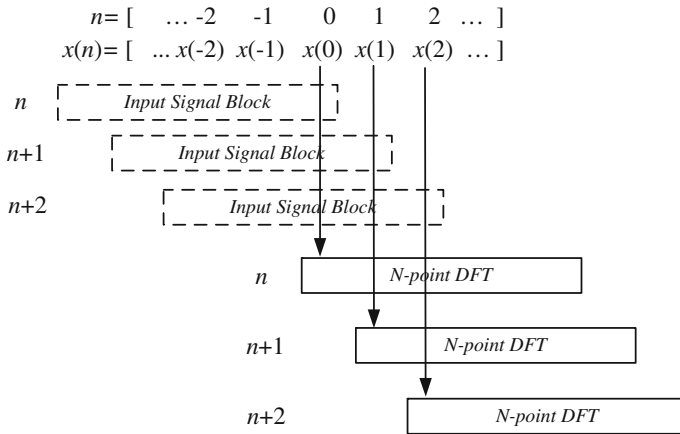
$n=$ [ … -2 -1 0 1 2 … ]
$x(n)=$ [ ... $x(-2)$ $x(-1)$ $x(0)$ $x(1)$ $x(2)$ … ]

$n$ Input Signal Block

$n+1$ Input Signal Block

$n+2$ Input Signal Block

$n$ N-point DFT

$n+1$ N-point DFT

$n+2$ N-point DFT